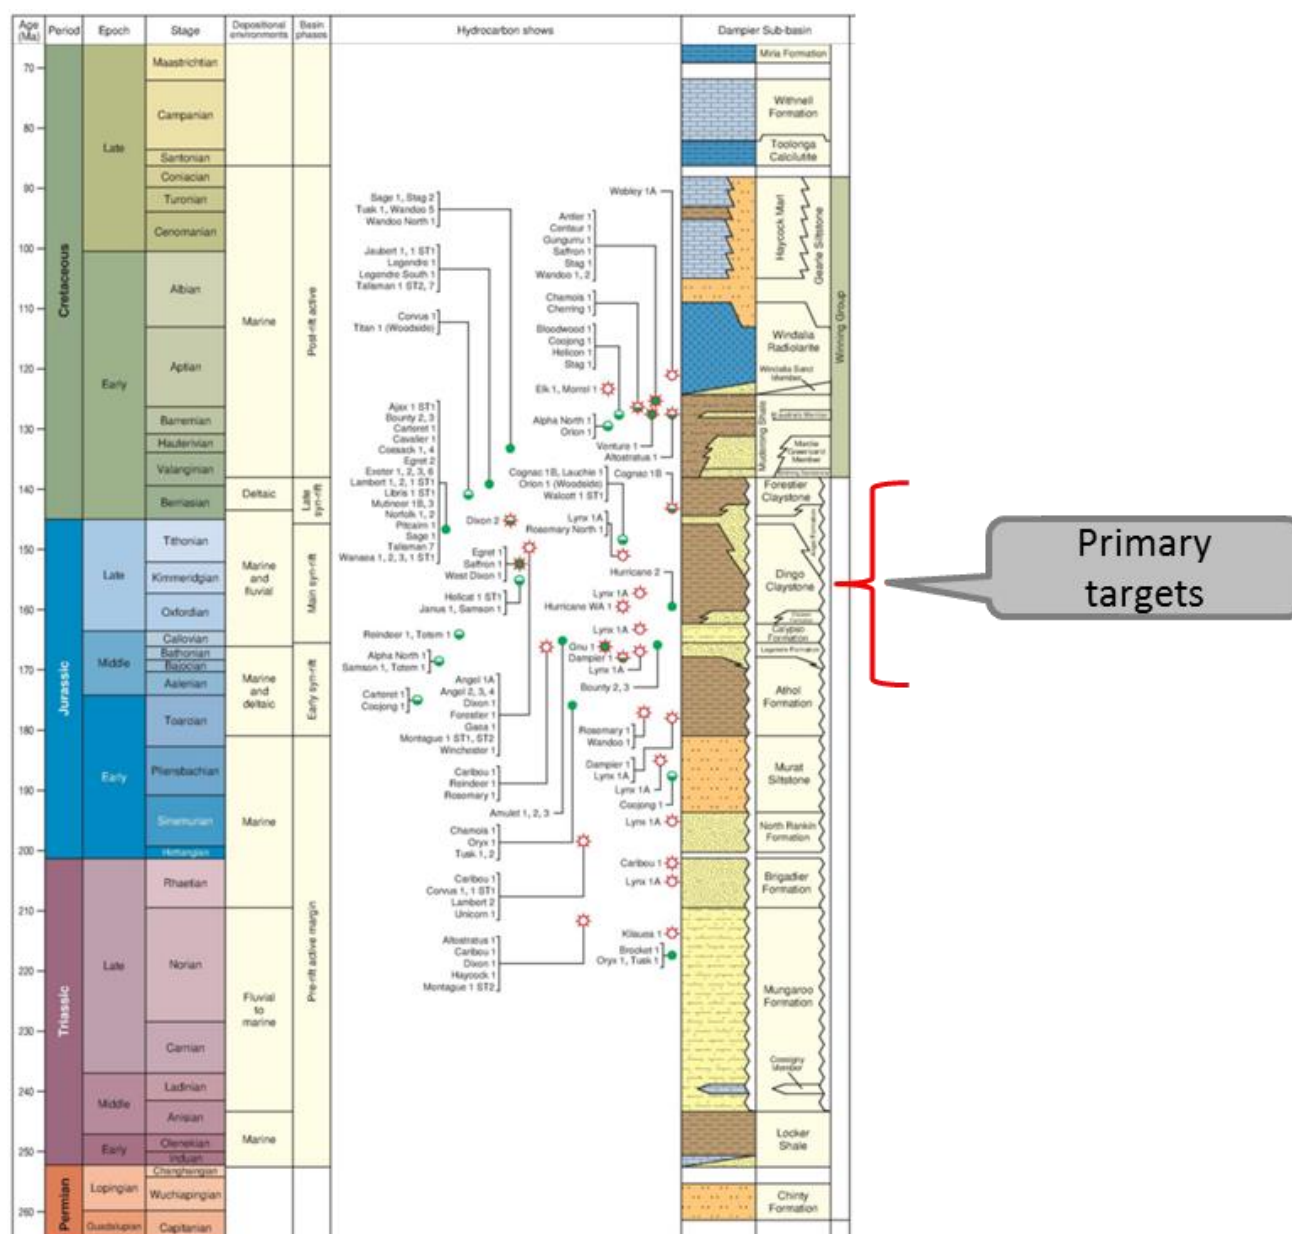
| Age (Ma) | Period | Epoch | Stage | Depositional environments | Basin phases |
|---|---|---|---|---|---|
| 70 | Cretaceous | Late | Maastrichtian | Marine | Post-rift active |
| 80 | | | Campanian | | |
| | | | Santonian | | |
| 90 | | | Coniacian | | |
| | | | Turonian | | |
| 100 | | | Cenomanian | | |
| 110 | | Early | Albian | | |
| 120 | | | Aptian | | |
| 130 | | | Barremian | | |
| | | | Hauterivian | | |
| | | | Valanginian | | |
| 140 | | | Berriasian | Deltaic | Late syn-rift |
| 150 | Jurassic | Late | Tithonian | Marine and fluvial | Main syn-rift |
| | | | Kimmeridgian | | |
| 160 | | | Oxfordian | | |
| | | Middle | Callovian | Marine and deltaic | Early syn-rift |
| | | | Bathonian | | |
| | | | Bajocian | | |
| 170 | | | Aalenian | | |
| 180 | | Early | Toarcian | Marine | Pre-rift active margin |
| 190 | | | Pliensbachian | | |
| | | | Sinemurian | | |
| 200 | | | Hettangian | | |
| 210 | Triassic | Late | Rhaetian | Fluvial to marine | |
| 220 | | | Norian | | |
| 230 | | | Carnian | | |
| 240 | | Middle | Ladinian | | |
| | | | Anisian | Marine | |
| 250 | | Early | Olenekian | | |
| | | | Induan | | |
| 260 | Permian | Lopingian | Changhsingian | | |
| | | | Wuchiapingian | | |
| | | Guadalupian | Capitanian | | |

Hydrocarbon shows

Sage 1, Stag 2
Tusk 1, Wandoo 5
Wandoo North 1

Jaubert 1, 1 ST1
Legendre 1
Legendre South 1
Talisman 1 ST2, 7

Corvus 1
Titan 1 (Woodside)

Ajax 1 ST1
Bounty 2, 3
Carteret 1
Cavalier 1
Cossack 1, 4
Egret 2
Exeter 1, 2, 3, 6
Lambert 1, 2, 1 ST1
Libris 1 ST1
Mutineer 1B, 3
Norfolk 1, 2
Pitcairn 1
Sage 1
Talisman 7
Wanaea 1, 2, 3, 1 ST1

Dixon 2

Egret 1
Saffron 1
West Dixon 1

Hellcat 1 ST1
Janus 1, Samson 1

Reindeer 1, Totem 1

Alpha North 1
Samson 1, Totem 1

Carteret 1
Coojong 1

Angel 1A
Angel 2, 3, 4
Dixon 1
Forester 1
Gaea 1
Montague 1 ST1, ST2
Winchester 1

Caribou 1
Reindeer 1
Rosemary 1

Amulet 1, 2, 3

Chamois 1
Oryx 1
Tusk 1, 2

Caribou 1
Corvus 1, 1 ST1
Lambert 2
Unicorn 1

Altostratus 1
Caribou 1
Dixon 1
Haycock 1
Montague 1 ST2

Wobley 1A

Antler 1
Centaur 1
Gungurru 1
Saffron 1
Stag 1
Wandoo 1, 2

Chamois 1
Cherring 1

Bloodwood 1
Coojong 1
Helicon 1
Stag 1

Elk 1, Morrol 1

Alpha North 1
Orion 1

Venture 1
Altostratus 1

Cognac 1B, Lauchie 1
Orion 1 (Woodside)
Walcott 1 ST1

Cognac 1B

Lynx 1A
Rosemary North 1

Hurricane 2

Lynx 1A
Hurricane WA 1

Lynx 1A

Gnu 1
Dampier 1
Lynx 1A

Bounty 2, 3

Rosemary 1
Wandoo 1

Dampier 1
Lynx 1A
Lynx 1A
Coojong 1
Lynx 1A

Caribou 1
Lynx 1A

Klauea 1
Brocket 1
Oryx 1, Tusk 1

Dampier Sub-basin

Miria Formation
Withnell Formation
Toolonga Calcilutite
Haycock Marl
Gearle Siltstone
Winning Group
Windalia Radiolarite
Windalia Sand Member
Muderong Shale
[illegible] Member
Mardie Greensand Member
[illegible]
Forestier Claystone
Dingo Claystone
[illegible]
Calypso Formation
Legendre Formation
Athol Formation
Murat Siltstone
North Rankin Formation
Brigadier Formation
Mungaroo Formation
Cossigny Member
Locker Shale
Chinty Formation

Primary targets